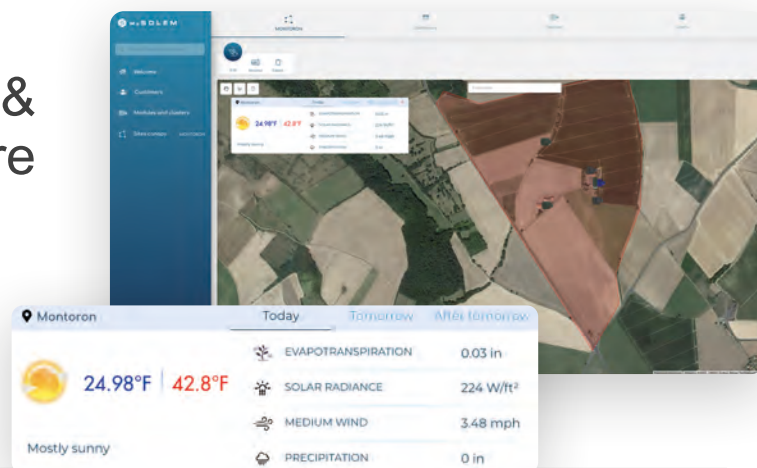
&
re

WEBSOLEM

Welcome
Customers
Modules and clusters

Montoron
Today
Tomorrow
After tomorrow
24.98°F
42.8°F
Mostly sunny
EVAPOTRANSPIRATION
0.03 in
SOLAR RADIANCE
224 W/ft²
MEDIUM WIND
3.48 mph
PRECIPITATION
0 in